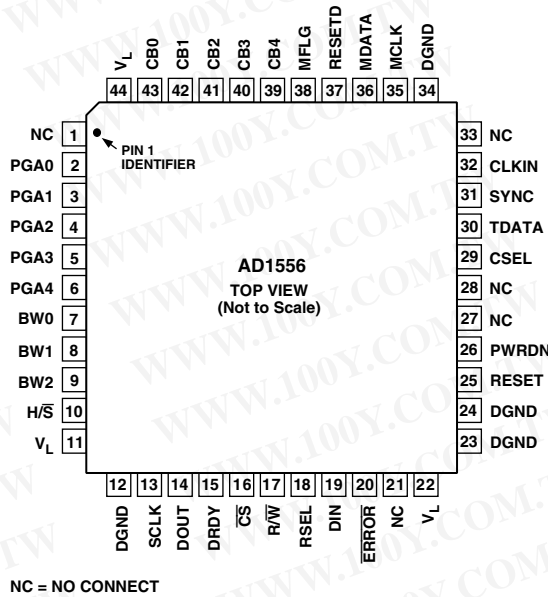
$V_L$ 44
CB0 43
CB1 42
CB2 41
CB3 40
CB4 39
MFLG 38
RESETD 37
MDATA 36
MCLK 35
DGND 34

NC 1
PGA0 2
PGA1 3
PGA2 4
PGA3 5
PGA4 6
BW0 7
BW1 8
BW2 9
H/$\overline{S}$ 10
$V_L$ 11

PIN 1 IDENTIFIER

AD1556
TOP VIEW
(Not to Scale)

33 NC
32 CLKIN
31 SYNC
30 TDATA
29 CSEL
28 NC
27 NC
26 PWRDN
25 RESET
24 DGND
23 DGND

12 DGND
13 SCLK
14 DOUT
15 DRDY
16 $\overline{CS}$
17 R/$\overline{W}$
18 RSEL
19 DIN
20 $\overline{ERROR}$
21 NC
22 $V_L$

NC = NO CONNECT

WWW.100Y.COM.TW